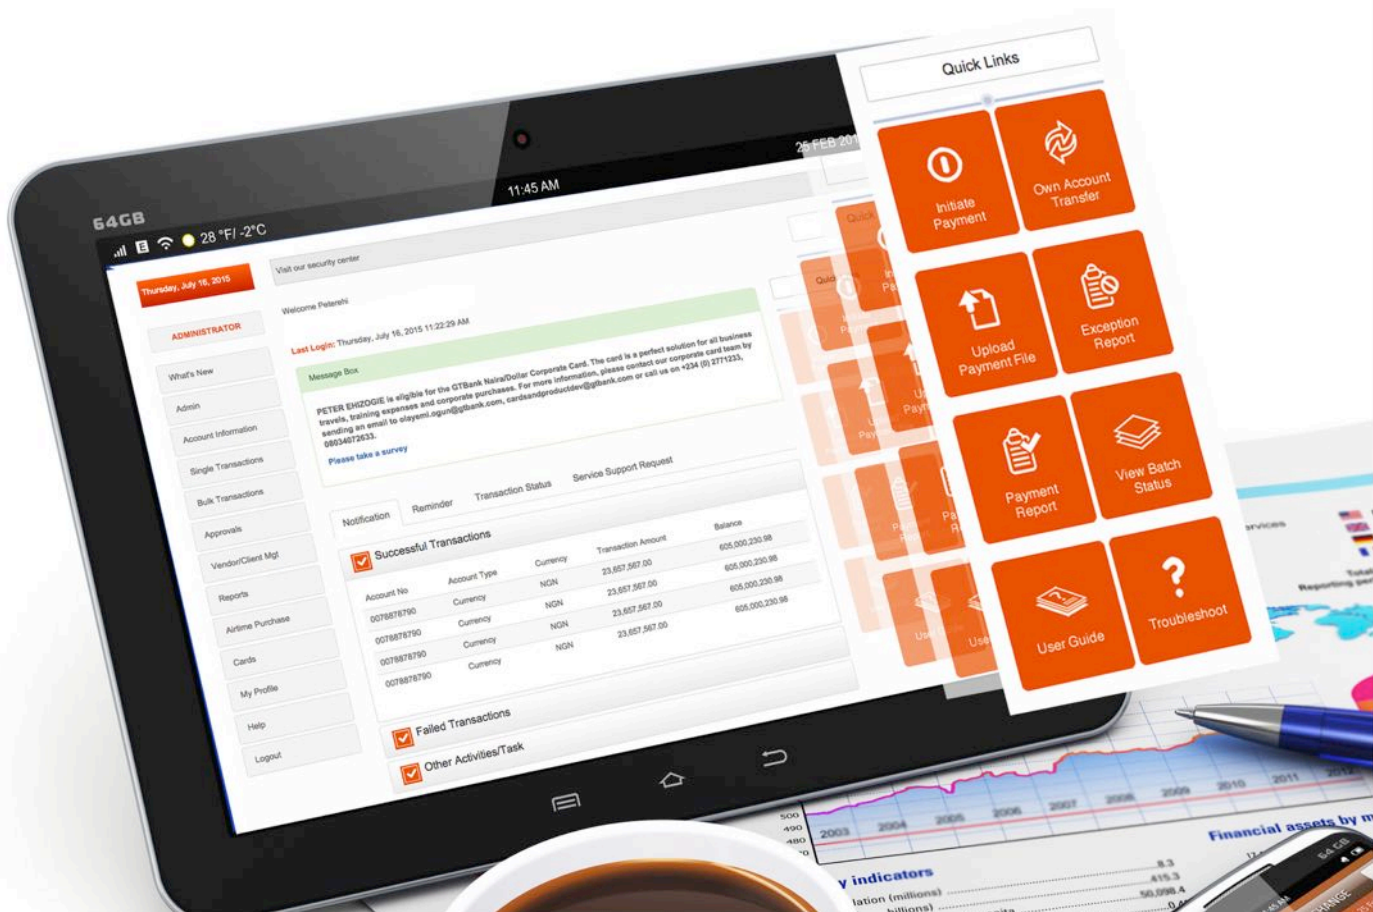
64GB

28 °F/ -2°C

11:45 AM

25 FEB 201

Thursday, July 16, 2015

Visit our security center

ADMINISTRATOR

What's New

Admin

Account Information

Single Transactions

Bulk Transactions

Approvals

Vendor/Client Mgt

Reports

Airtime Purchase

Cards

My Profile

Help

Logout

Welcome Peterehi

Last Login: Thursday, July 16, 2015 11:22:29 AM

Message Box

PETER EHIZOGIE is eligible for the GTBank Naira/Dollar Corporate Card. The card is a perfect solution for all business travels, training expenses and corporate purchases. For more information, please contact our corporate card team by sending an email to olayemi.ogun@gtbank.com, cardsandproductdev@gtbank.com or call us on +234 (0) 2771233, 08034072633.

Please take a survey

Notification | Reminder | Transaction Status | Service Support Request

Successful Transactions

| Account No | Account Type | Currency | Transaction Amount | Balance |
|---|---|---|---|---|
| 0078878790 | Currency | NGN | 23,657,567.00 | 605,000,230.98 |
| 0078878790 | Currency | NGN | 23,657,567.00 | 605,000,230.98 |
| 0078878790 | Currency | NGN | 23,657,567.00 | 605,000,230.98 |
| 0078878790 | Currency | NGN | 23,657,567.00 | 605,000,230.98 |

Failed Transactions

Other Activities/Task

Quick Links

Initiate Payment

Own Account Transfer

Upload Payment File

Exception Report

Payment Report

View Batch Status

User Guide

Troubleshoot

2003 2004 2005 2006 2007 2008 2009 2010 2011 2012

Financial assets by m

y indicators

lation (millions)

billions)